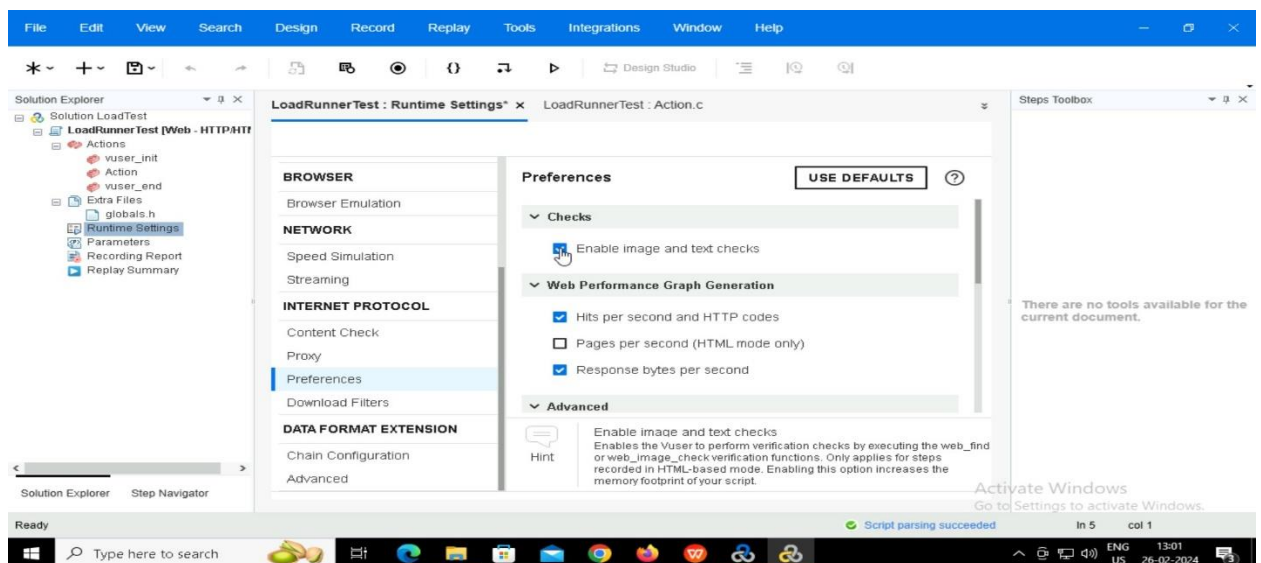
File Edit View Search Design Record Replay Tools Integrations Window Help

Design Studio

Solution Explorer
Solution LoadTest
LoadRunnerTest [Web - HTTP/HTI
Actions
vuser_init
Action
vuser_end
Extra Files
globals.h
Runtime Settings
Parameters
Recording Report
Replay Summary

Solution Explorer Step Navigator

LoadRunnerTest : Runtime Settings* × LoadRunnerTest : Action.c

BROWSER
Browser Emulation
NETWORK
Speed Simulation
Streaming
INTERNET PROTOCOL
Content Check
Proxy
Preferences
Download Filters
DATA FORMAT EXTENSION
Chain Configuration
Advanced

Preferences USE DEFAULTS ?

Checks
Enable image and text checks
Web Performance Graph Generation
Hits per second and HTTP codes
Pages per second (HTML mode only)
Response bytes per second
Advanced

Hint
Enable image and text checks
Enables the Vuser to perform verification checks by executing the web_find or web_image_check verification functions. Only applies for steps recorded in HTML-based mode. Enabling this option increases the memory footprint of your script.

Steps Toolbox
There are no tools available for the current document.

Activate Windows
Go to Settings to activate Windows.

Ready Script parsing succeeded ln 5 col 1

Type here to search
ENG US 13:01 26-02-2024